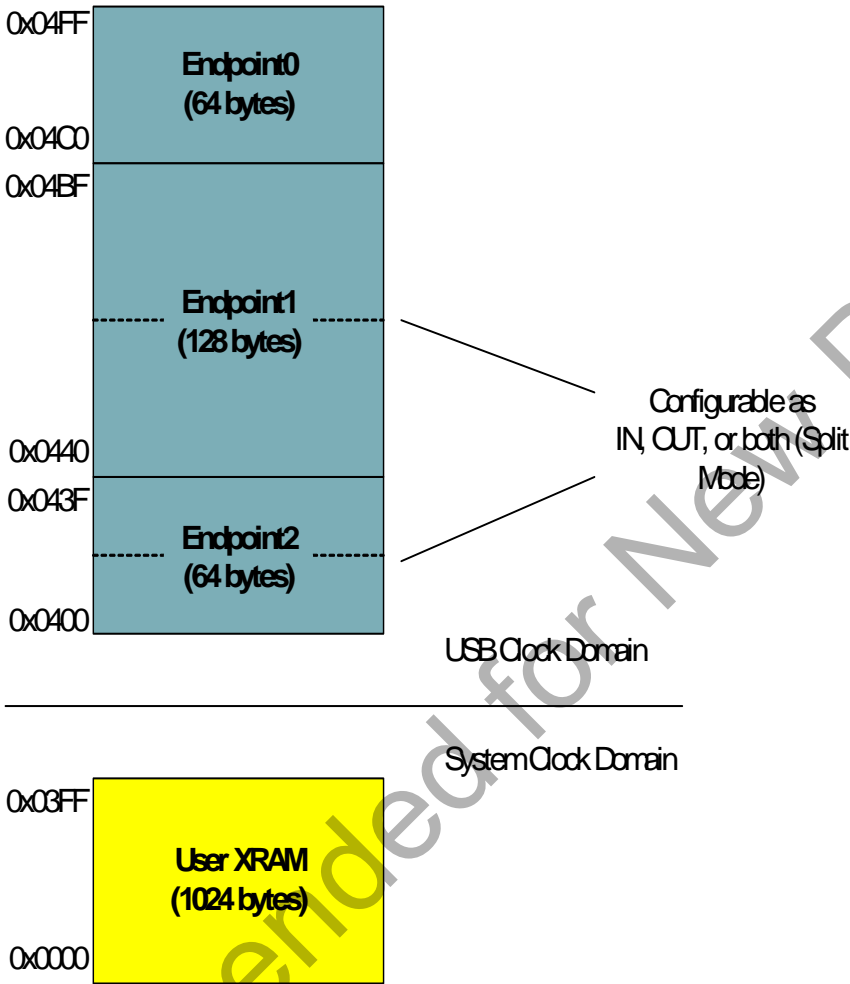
0x04FF

Endpoint0
(64 bytes)

0x04C0

0x04BF

Endpoint1
(128 bytes)

0x0440

0x043F

Endpoint2
(64 bytes)

0x0400

Configurable as IN, OUT, or both (Split Mode)

USB Clock Domain

System Clock Domain

0x03FF

User XRAM
(1024 bytes)

0x0000

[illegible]ended for New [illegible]